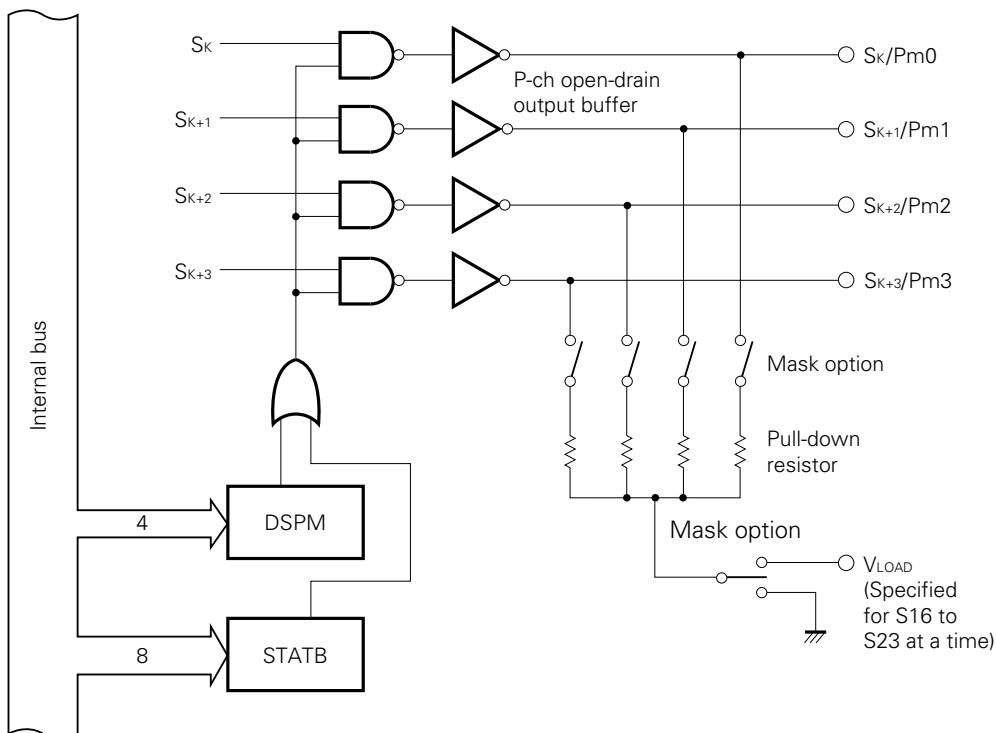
Internal bus

$S_K$

$S_{K+1}$

$S_{K+2}$

$S_{K+3}$

P-ch open-drain output buffer

$S_K$/Pm0

$S_{K+1}$/Pm1

$S_{K+2}$/Pm2

$S_{K+3}$/Pm3

Mask option

Pull-down resistor

Mask option

4

DSPM

8

STATB

$V_{LOAD}$ (Specified for S16 to S23 at a time)